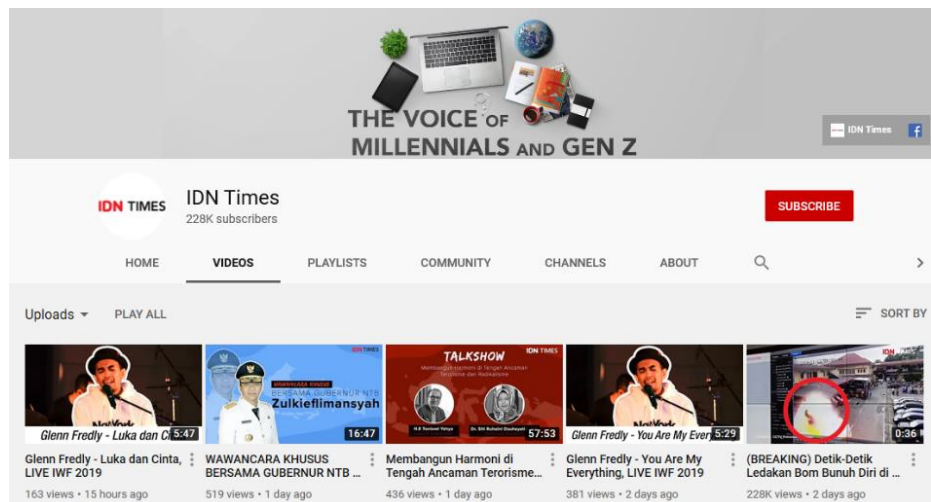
THE VOICE OF
MILLENNIALS AND GEN Z

IDN Times

IDN TIMES

IDN Times
228K subscribers

SUBSCRIBE

HOME
VIDEOS
PLAYLISTS
COMMUNITY
CHANNELS
ABOUT

Uploads
PLAY ALL

SORT BY

Glenn Fredly - Luka dan C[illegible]
5:47
Glenn Fredly - Luka dan Cinta, LIVE IWF 2019
163 views • 15 hours ago

IDN TIMES
WAWANCARA KHUSUS
BERSAMA GUBERNUR NTB
Zulkieflimansyah
16:47
WAWANCARA KHUSUS BERSAMA GUBERNUR NTB ...
519 views • 1 day ago

TALKSHOW
IDN TIMES
Membangun Harmoni di Tengah Ancaman Terorisme dan Radikalisme
H.E Yahya
Dr. Siti Ruhaini Dzuhayatin
57:53
Membangun Harmoni di Tengah Ancaman Terorisme...
436 views • 1 day ago

Glenn Fredly - You Are My Every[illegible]
5:29
Glenn Fredly - You Are My Everything, LIVE IWF 2019
381 views • 2 days ago

IDN TIMES
0:36
(BREAKING) Detik-Detik Ledakan Bom Bunuh Diri di ...
228K views • 2 days ago